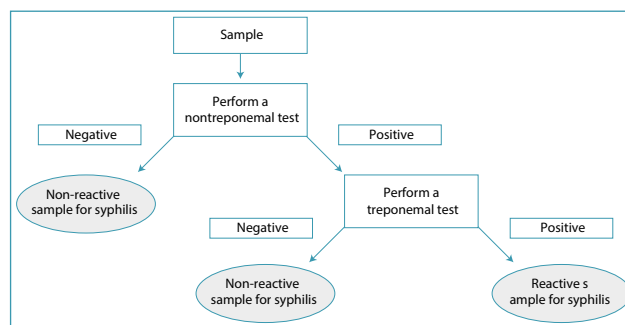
Sample

Perform a nontreponemal test

Negative

Positive

Non-reactive sample for syphilis

Perform a treponemal test

Negative

Positive

Non-reactive sample for syphilis

Reactive s ample for syphilis